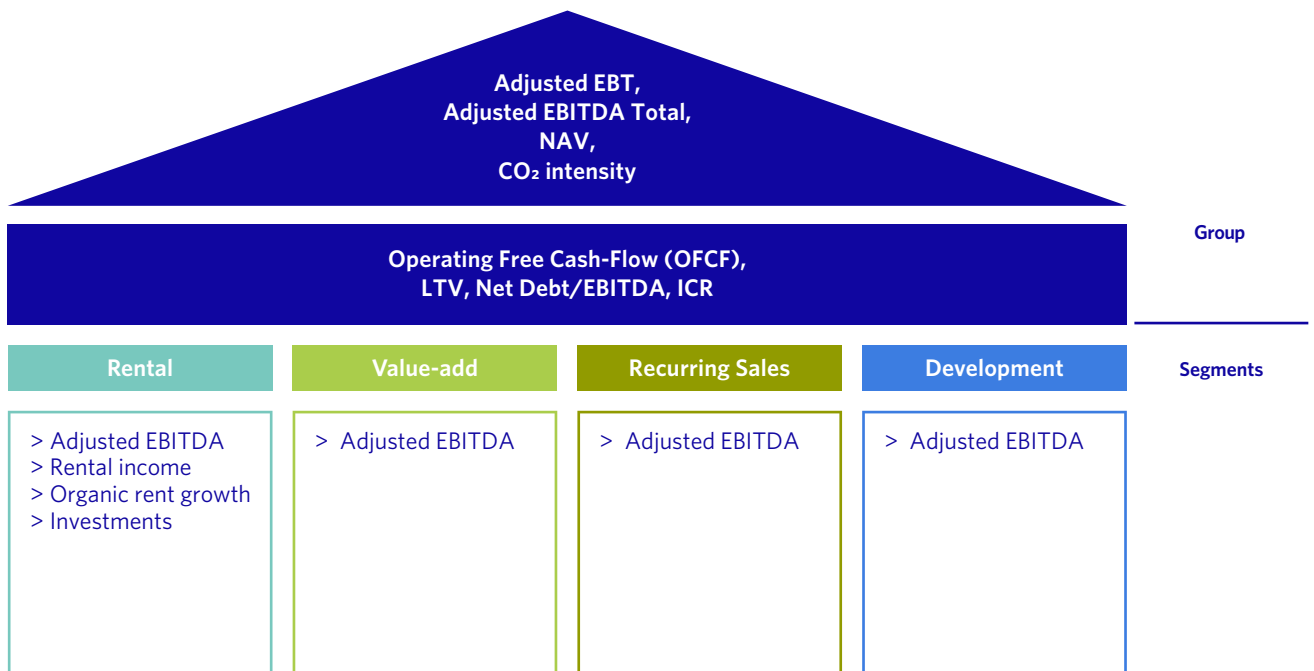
Adjusted EBT,
Adjusted EBITDA Total,
NAV,
$CO_2$ intensity

Operating Free Cash-Flow (OFCF),
LTV, Net Debt/EBITDA, ICR

Group

Rental

Value-add

Recurring Sales

Development

Segments

> Adjusted EBITDA
> Rental income
> Organic rent growth
> Investments

> Adjusted EBITDA

> Adjusted EBITDA

> Adjusted EBITDA